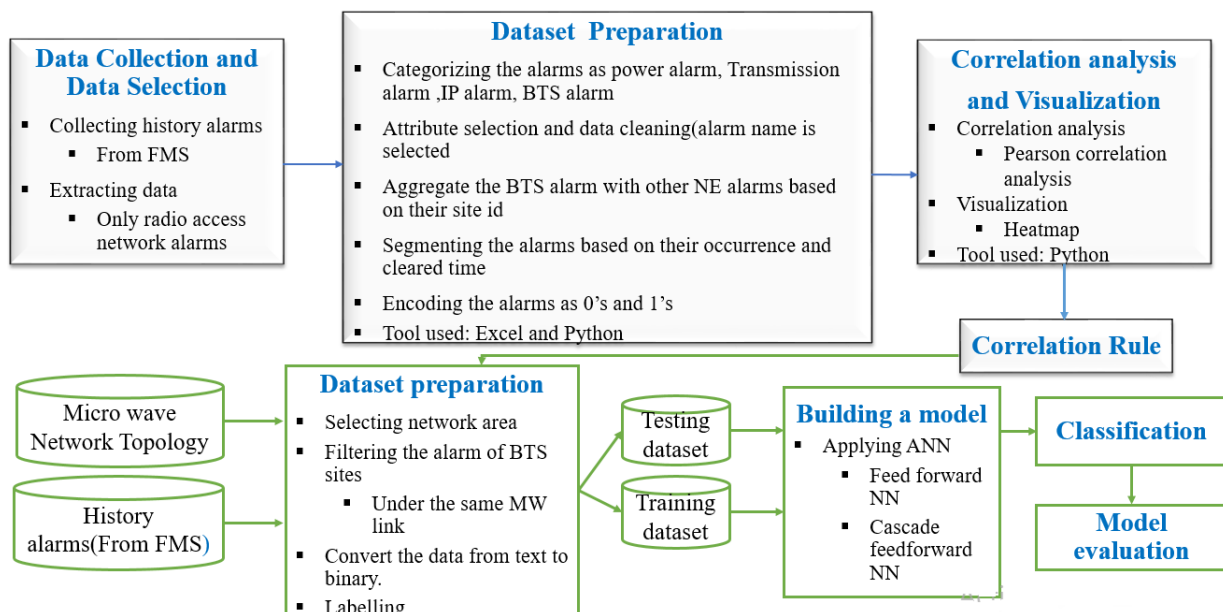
Data Collection and Data Selection

- Collecting history alarms
  - From FMS
- Extracting data
  - Only radio access network alarms

Dataset Preparation

- Categorizing the alarms as power alarm, Transmission alarm ,IP alarm, BTS alarm
- Attribute selection and data cleaning(alarm name is selected
- Aggregate the BTS alarm with other NE alarms based on their site id
- Segmenting the alarms based on their occurrence and cleared time
- Encoding the alarms as 0's and 1's
- Tool used: Excel and Python

Correlation analysis and Visualization

- Correlation analysis
  - Pearson correlation analysis
- Visualization
  - Heatmap
- Tool used: Python

Correlation Rule

Micro wave Network Topology

History alarms(From FMS)

Dataset preparation

- Selecting network area
- Filtering the alarm of BTS sites
  - Under the same MW link
- Convert the data from text to binary.
- Labelling

Testing dataset

Training dataset

Building a model

- Applying ANN
  - Feed forward NN
  - Cascade feedforward NN

Classification

Model evaluation